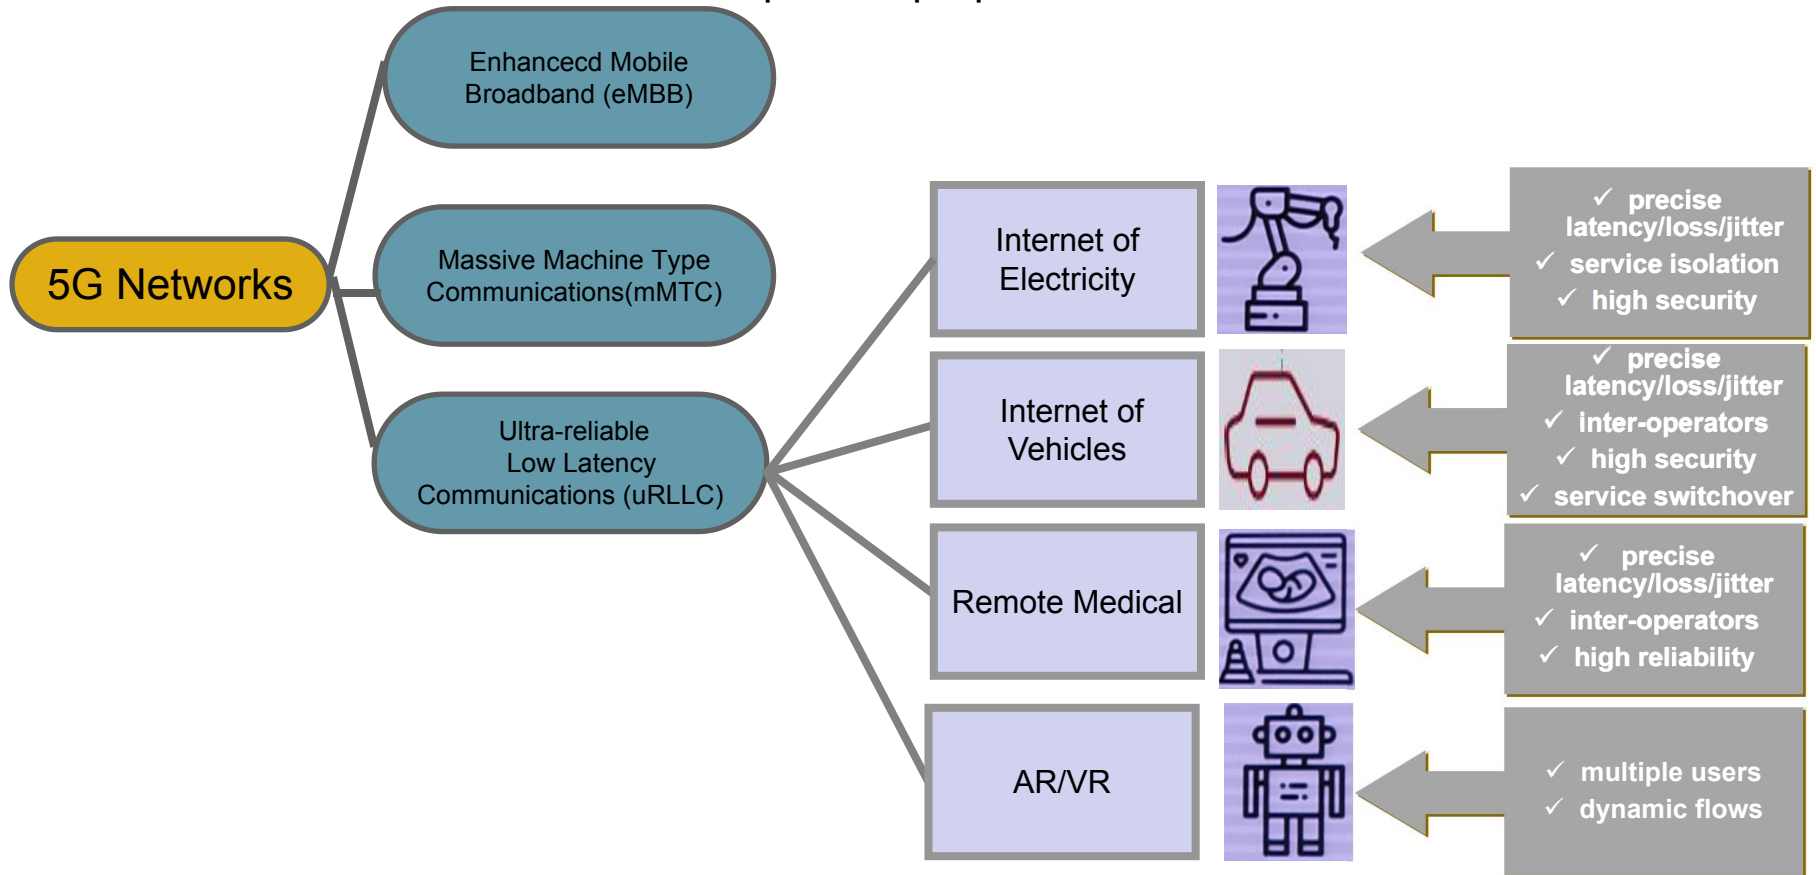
5G Networks

Enhancecd Mobile Broadband (eMBB)

Massive Machine Type Communications(mMTC)

Ultra-reliable Low Latency Communications (uRLLC)

Internet of Electricity

✓ precise latency/loss/jitter
✓ service isolation
✓ high security

Internet of Vehicles

✓ precise latency/loss/jitter
✓ inter-operators
✓ high security
✓ service switchover

Remote Medical

✓ precise latency/loss/jitter
✓ inter-operators
✓ high reliability

AR/VR

✓ multiple users
✓ dynamic flows